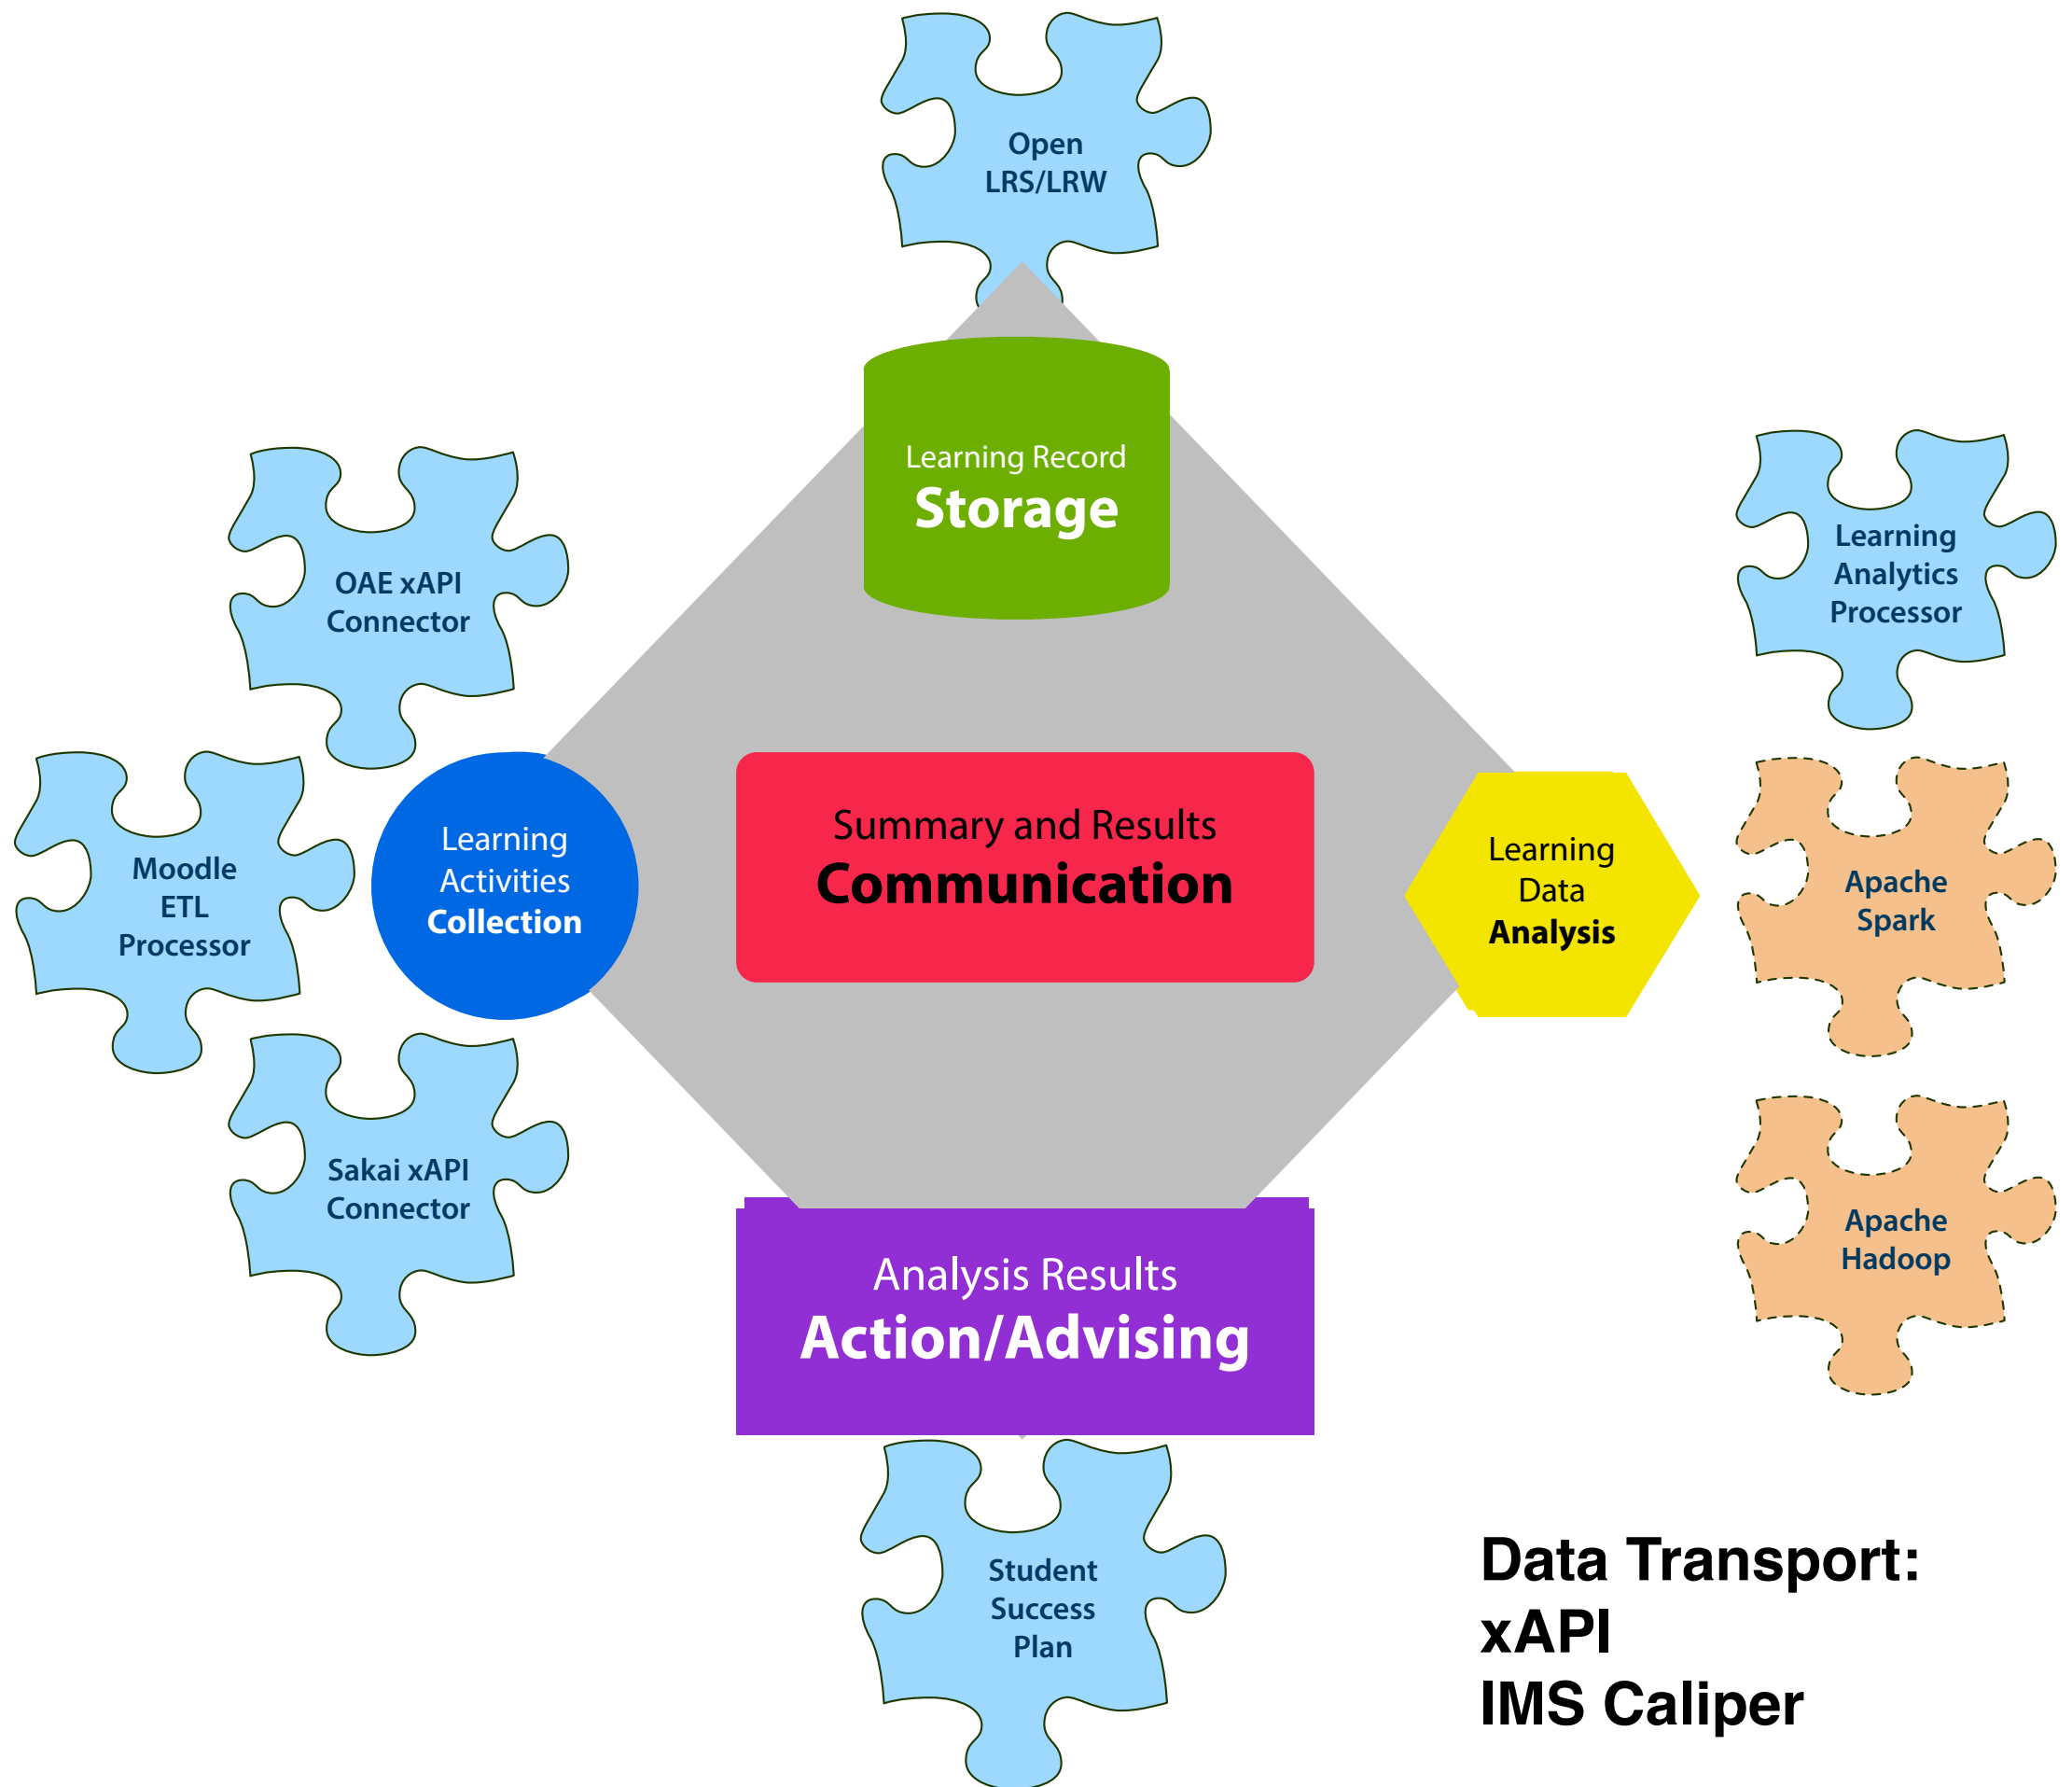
Open LRS/LRW

Learning Record
Storage

OAE xAPI Connector

Learning Analytics Processor

Moodle ETL Processor

Learning Activities
Collection

Summary and Results
Communication

Learning Data
Analysis

Apache Spark

Sakai xAPI Connector

Apache Hadoop

Analysis Results
Action/Advising

Student Success Plan

Data Transport:
xAPI
IMS Caliper